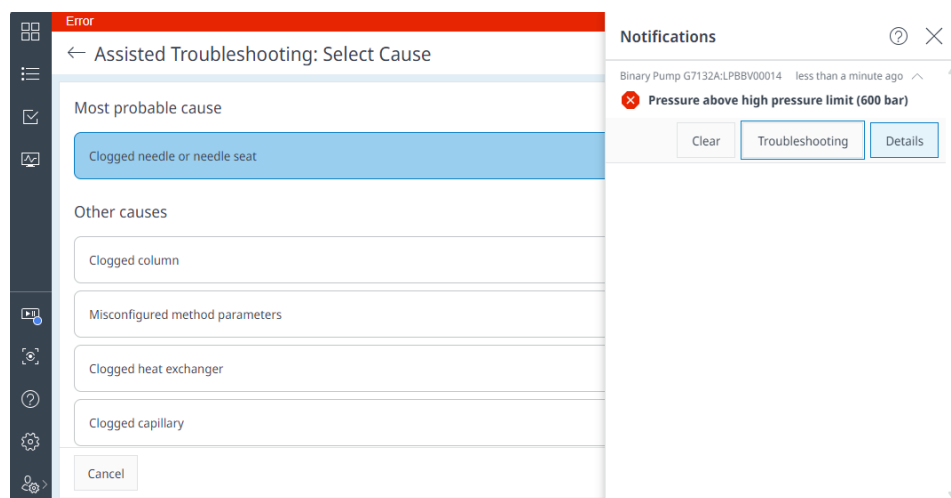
Error

← Assisted Troubleshooting: Select Cause

Most probable cause

Clogged needle or needle seat

Other causes

Clogged column

Misconfigured method parameters

Clogged heat exchanger

Clogged capillary

Cancel

Notifications

Binary Pump G7132A:LPBBV00014 less than a minute ago

Pressure above high pressure limit (600 bar)

Clear

Troubleshooting

Details